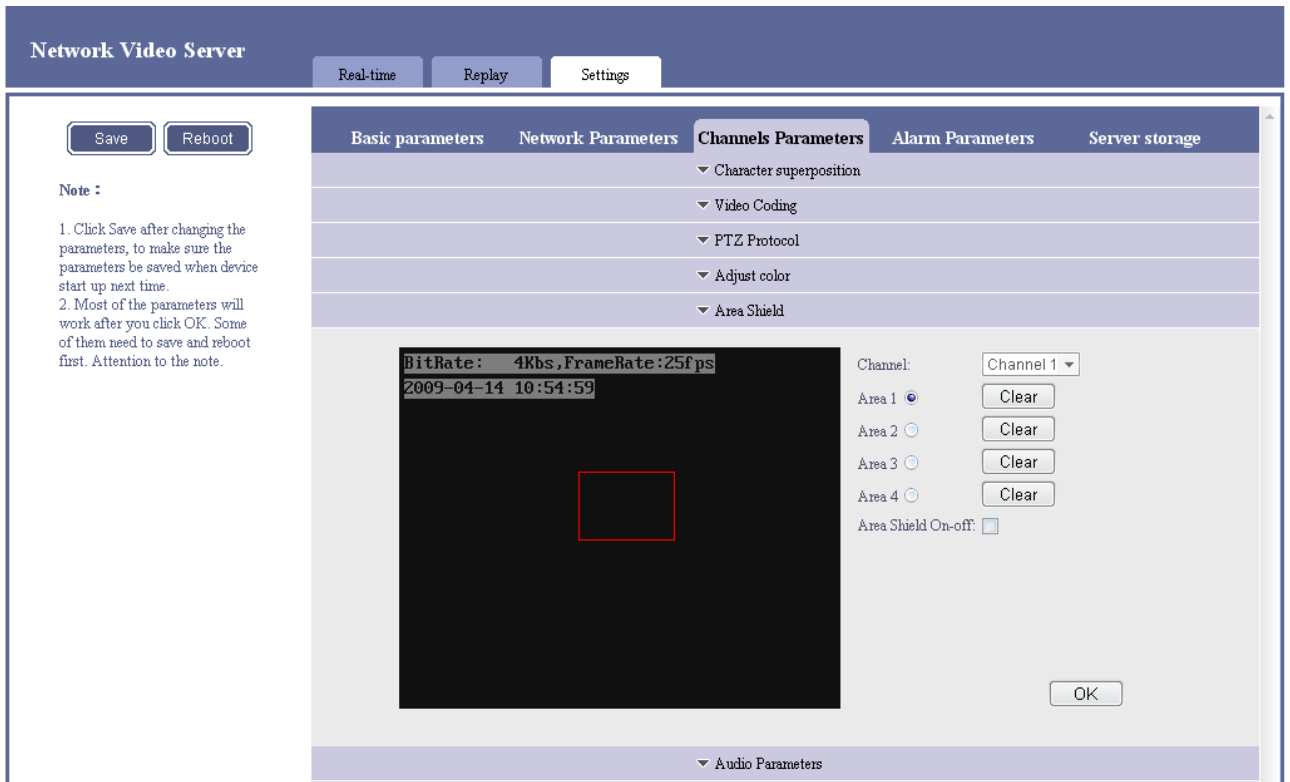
Network Video Server

Real-time | Replay | Settings

Save | Reboot

Note：

1. Click Save after changing the parameters, to make sure the parameters be saved when device start up next time.
2. Most of the parameters will work after you click OK. Some of them need to save and reboot first. Attention to the note.

Basic parameters | Network Parameters | Channels Parameters | Alarm Parameters | Server storage

▼ Character superposition

▼ Video Coding

▼ PTZ Protocol

▼ Adjust color

▼ Area Shield

BitRate: 4Kbs,FrameRate:25fps
2009-04-14 10:54:59

Channel: Channel 1

Area 1 Clear

Area 2 Clear

Area 3 Clear

Area 4 Clear

Area Shield On-off:

OK

▼ Audio Parameters